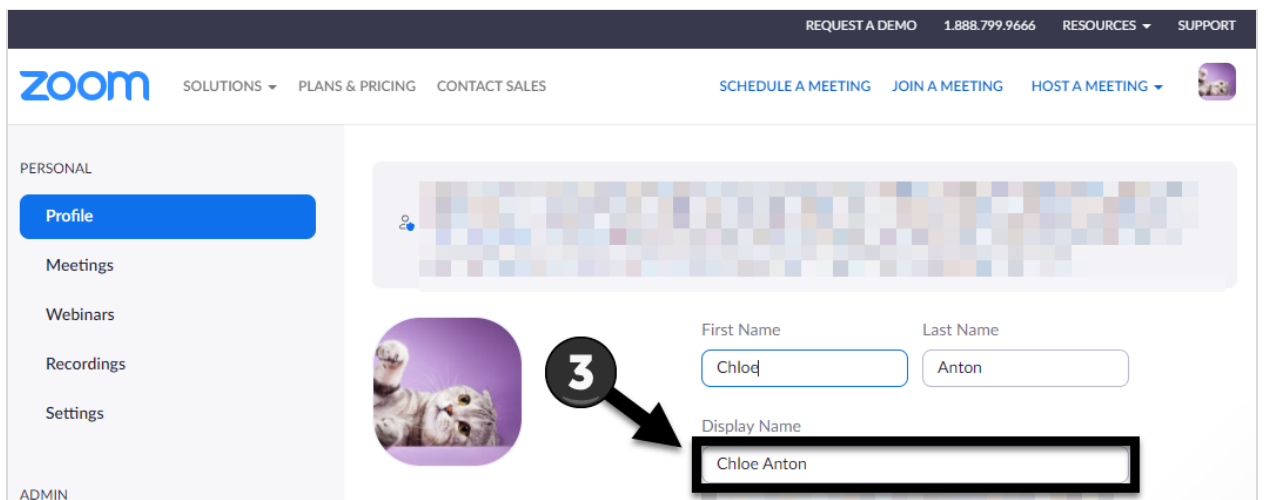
REQUEST A DEMO 1.888.799.9666 RESOURCES SUPPORT

zoom SOLUTIONS PLANS & PRICING CONTACT SALES SCHEDULE A MEETING JOIN A MEETING HOST A MEETING

PERSONAL

Profile

Meetings

Webinars

Recordings

Settings

ADMIN

First Name
Chloe

Last Name
Anton

3

Display Name
Chloe Anton